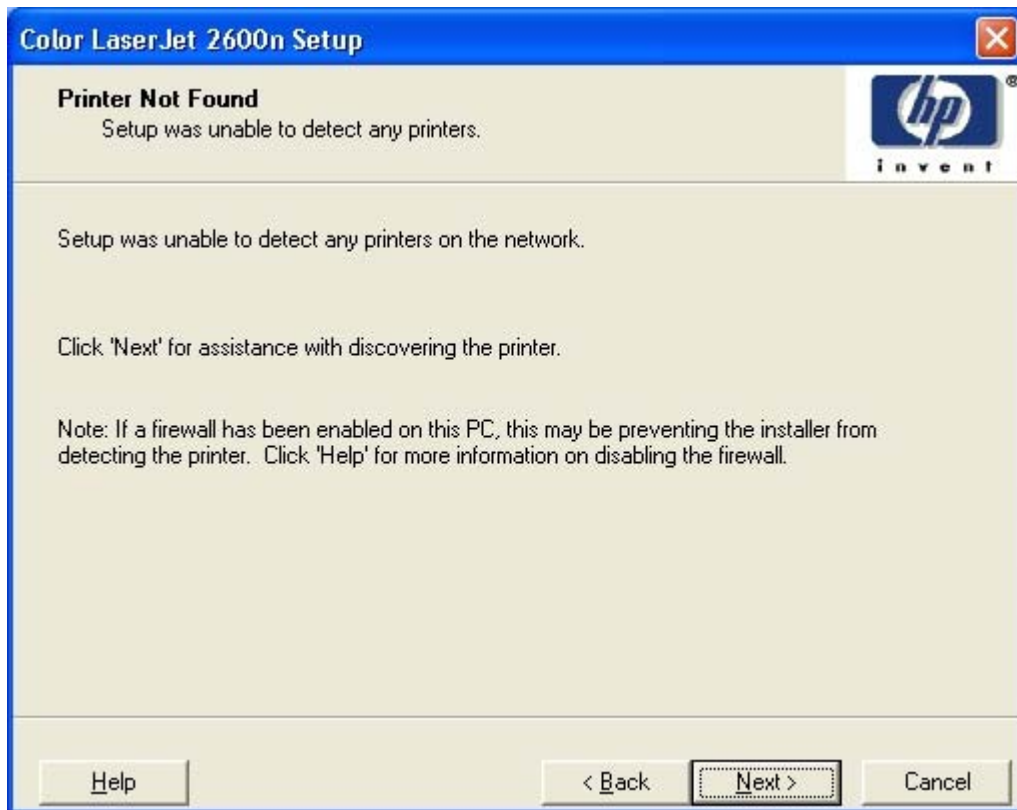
Color LaserJet 2600n Setup

Printer Not Found
Setup was unable to detect any printers.

hp
invent

Setup was unable to detect any printers on the network.

Click 'Next' for assistance with discovering the printer.

Note: If a firewall has been enabled on this PC, this may be preventing the installer from detecting the printer. Click 'Help' for more information on disabling the firewall.

Help

< Back

Next >

Cancel